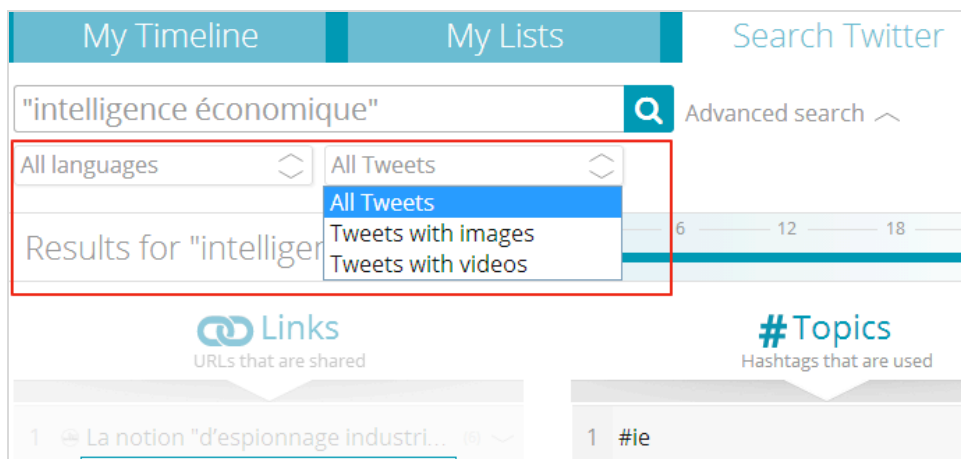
My Timeline | My Lists | Search Twitter

"intelligence économique"

Advanced search

All languages

All Tweets

All Tweets
Tweets with images
Tweets with videos

Results for "intelliger

6 12 18

Links
URLs that are shared

# Topics
Hashtags that are used

1 La notion "d'espionnage industri...

1 #ie